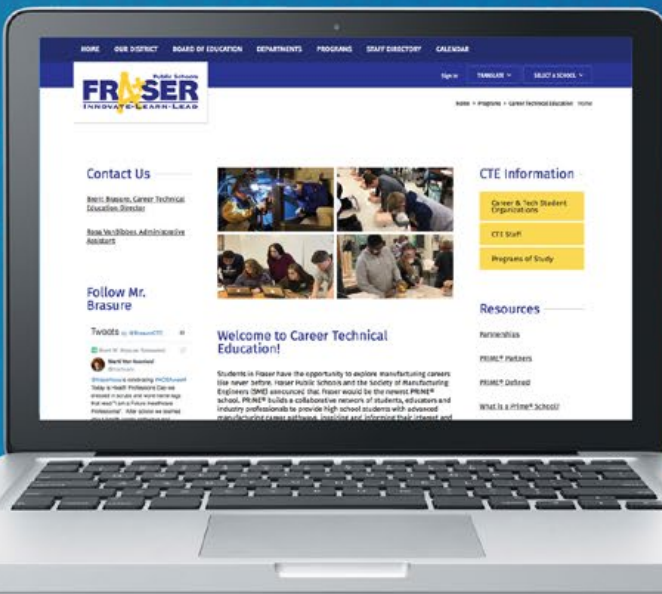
HOME OUR DISTRICT BOARD OF EDUCATION DEPARTMENTS PROGRAMS STAFF DIRECTORY CALENDAR

Public Schools
FRASER
INNOVATE·LEARN·LEAD

Sign In TRANSLATE SELECT A SCHOOL

Home > Programs > Career Technical Education Home

Contact Us

Brent Brasure, Career Technical Education Director

Rose VanGibbon, Administrative Assistant

Follow Mr. Brasure

Tweets by @BrasureCTE

Brent M. Brasure Retweeted

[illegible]

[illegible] is celebrating #CTESuccess! Today is Health Professions Day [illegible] dressed in scrubs and wore name tags that read "I am a Future Healthcare Professional". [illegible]

Welcome to Career Technical Education!

Students in Fraser have the opportunity to explore manufacturing careers like never before. Fraser Public Schools and the Society of Manufacturing Engineers (SME) announced that Fraser would be the newest PRIME® school. PRIME builds a collaborative network of students, educators and industry professionals to provide high school students with advanced manufacturing career pathways, inspiring and informing their interest and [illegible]

CTE Information

Career & Tech Student Organizations

CTE Staff

Programs of Study

Resources

Partnerships

PRIME® Partners

PRIME® Defined

What is a Prime® School?